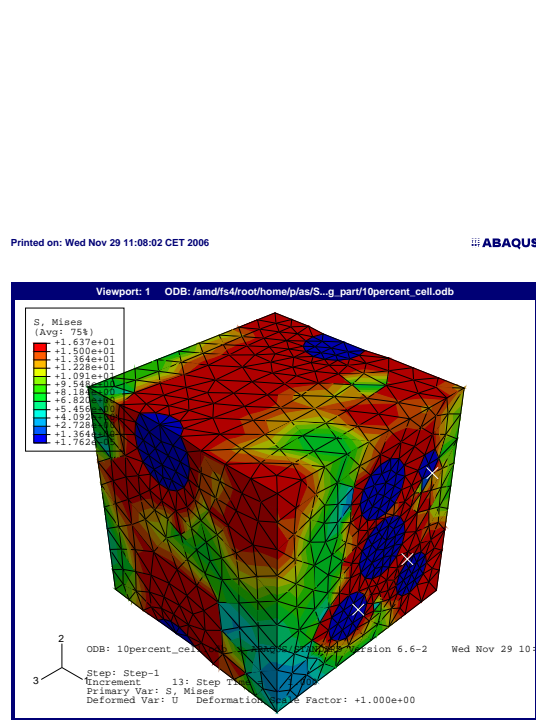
Printed on: Wed Nov 29 11:08:02 CET 2006

ABAQUS

Viewport: 1 ODB: /amd/fs4/root/home/p/as/S...g_part/10percent_cell.odb

S, Mises
(Avg: 75%)
+1.637e+01
+1.500e+01
+1.364e+01
+1.228e+01
+1.091e+01
+9.548e+00
+8.184e+00
+6.820e+00
+5.456e+00
+4.092e+00
+2.728e+00
+1.364e+00
+1.762e-05

2
3

ODB: 10percent_cel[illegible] ABAQUS/Standard Version 6.6-2 Wed Nov 29 10:

Step: Step-1
Increment 13: Step Time = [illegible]
Primary Var: S, Mises
Deformed Var: U Deformation Scale Factor: +1.000e+00